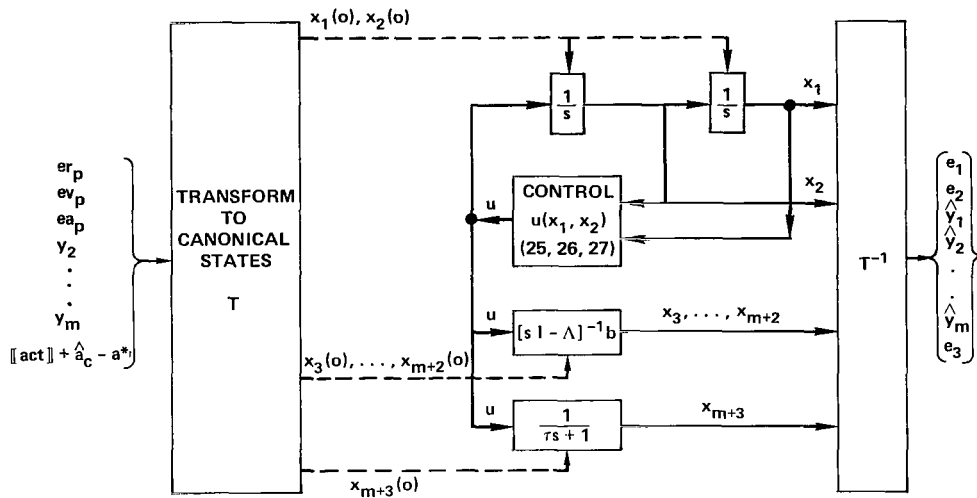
$x_1(o), x_2(o)$

$er_p$
$ev_p$
$ea_p$
$y_2$
.
.
$y_m$
$[\![act]\!] + \hat{a}_c - a^*$

TRANSFORM TO CANONICAL STATES

T

$\frac{1}{s}$

$\frac{1}{s}$

$x_1$

$x_2$

u

CONTROL
$u(x_1, x_2)$
(25, 26, 27)

u

$[s\,I - \Lambda]^{-1} b$

$x_3, \ldots, x_{m+2}$

$x_3(o), \ldots, x_{m+2}(o)$

u

$\frac{1}{\tau s + 1}$

$x_{m+3}$

$x_{m+3}(o)$

$T^{-1}$

$e_1$
$e_2$
$\hat{y}_1$
$\hat{y}_2$
.
.
$\hat{y}_m$
$e_3$